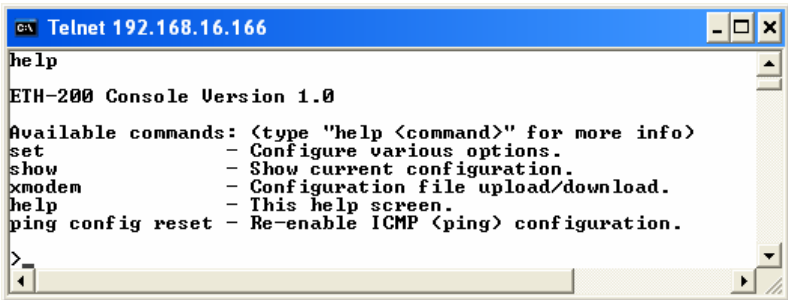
Telnet 192.168.16.166

help

ETH-200 Console Version 1.0

Available commands: (type "help <command>" for more info)
set - Configure various options.
show - Show current configuration.
xmodem - Configuration file upload/download.
help - This help screen.
ping config reset - Re-enable ICMP (ping) configuration.

>_